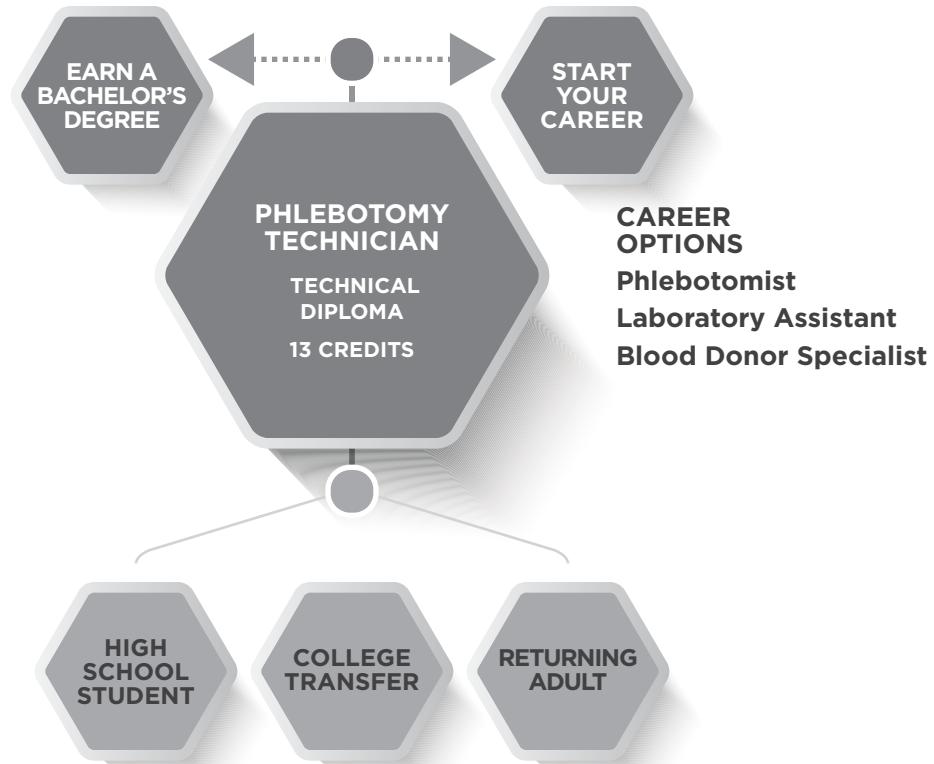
EARN A BACHELOR'S DEGREE

START YOUR CAREER

PHLEBOTOMY TECHNICIAN

TECHNICAL DIPLOMA

13 CREDITS

CAREER OPTIONS

Phlebotomist

Laboratory Assistant

Blood Donor Specialist

HIGH SCHOOL STUDENT

COLLEGE TRANSFER

RETURNING ADULT